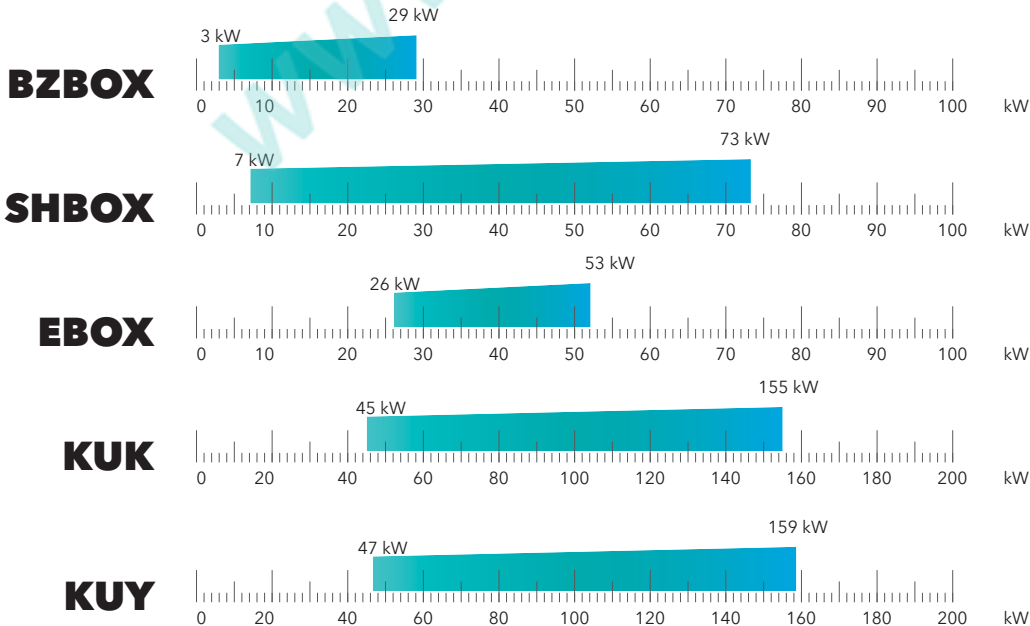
BZBOX
3 kW
29 kW
0 10 20 30 40 50 60 70 80 90 100 kW

SHBOX
7 kW
73 kW
0 10 20 30 40 50 60 70 80 90 100 kW

EBOX
26 kW
53 kW
0 10 20 30 40 50 60 70 80 90 100 kW

KUK
45 kW
155 kW
0 20 40 60 80 100 120 140 160 180 200 kW

KUY
47 kW
159 kW
0 20 40 60 80 100 120 140 160 180 200 kW